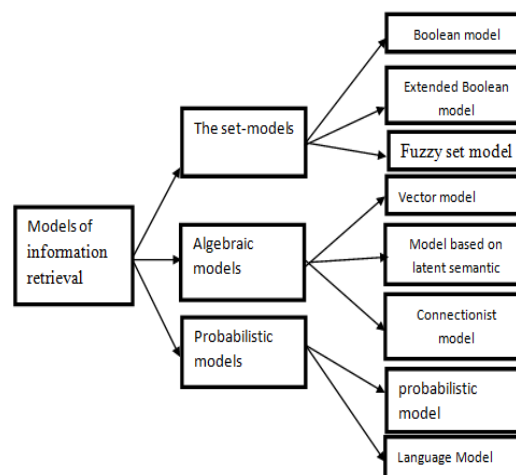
Models of information retrieval

The set-models

Algebraic models

Probabilistic models

Boolean model

Extended Boolean model

Fuzzy set model

Vector model

Model based on latent semantic

Connectionist model

probabilistic model

Language Model